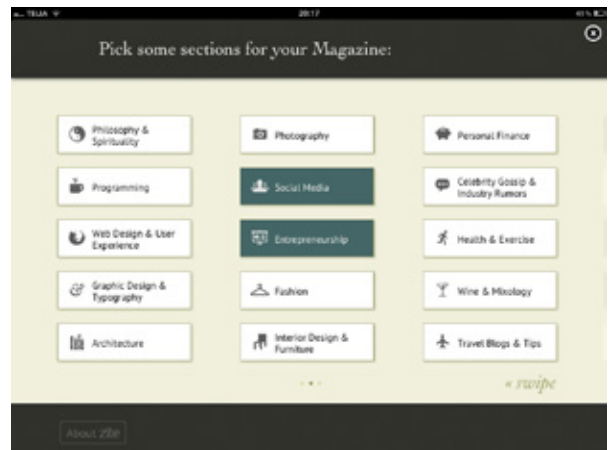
TELIA 20:17 41%

Pick some sections for your Magazine:

Philosophy & Spirituality

Programming

Web Design & User Experience

Graphic Design & Typography

Architecture

Photography

Social Media

Entrepreneurship

Fashion

Interior Design & Furniture

Personal Finance

Celebrity Gossip & Industry Rumors

Health & Exercise

Wine & Mixology

Travel Blogs & Tips

« swipe

About Zite